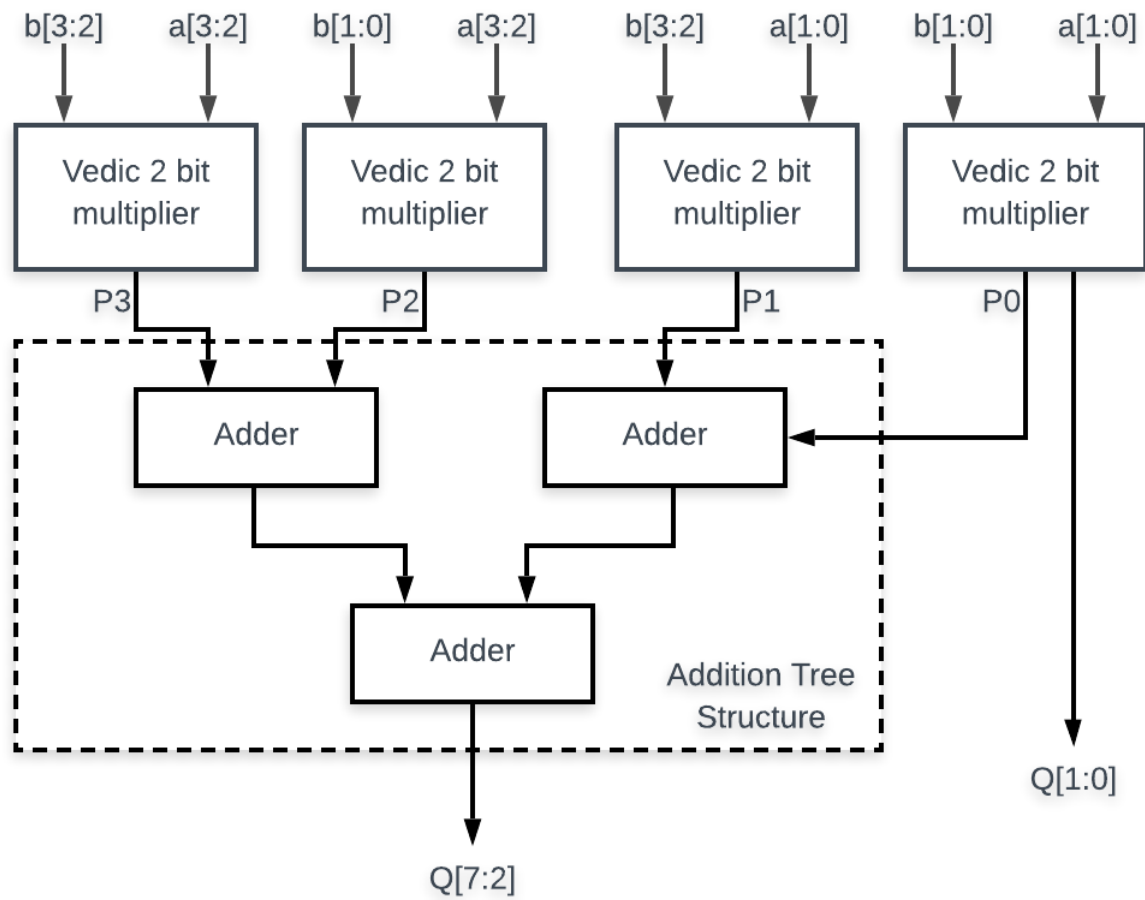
b[3:2] a[3:2] b[1:0] a[3:2] b[3:2] a[1:0] b[1:0] a[1:0]

Vedic 2 bit multiplier

Vedic 2 bit multiplier

Vedic 2 bit multiplier

Vedic 2 bit multiplier

P3 P2 P1 P0

Adder

Adder

Adder

Addition Tree Structure

Q[7:2]

Q[1:0]